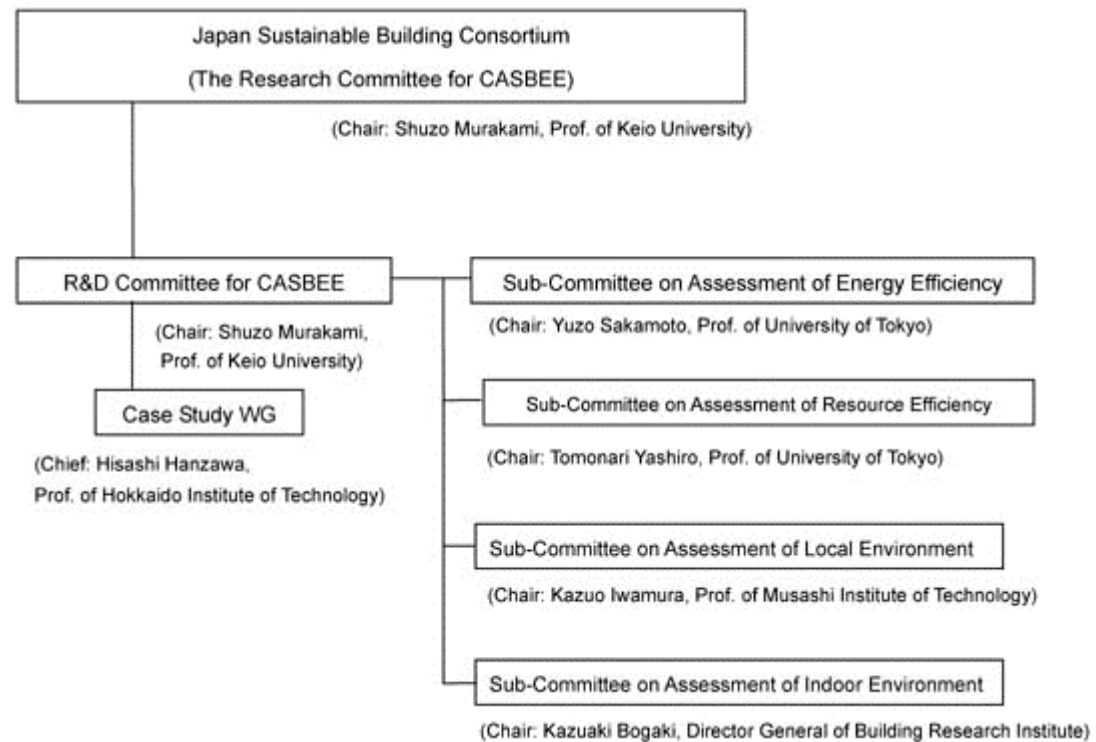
Japan Sustainable Building Consortium
(The Research Committee for CASBEE)

(Chair: Shuzo Murakami, Prof. of Keio University)

R&D Committee for CASBEE

(Chair: Shuzo Murakami, Prof. of Keio University)

Case Study WG

(Chief: Hisashi Hanzawa, Prof. of Hokkaido Institute of Technology)

Sub-Committee on Assessment of Energy Efficiency

(Chair: Yuzo Sakamoto, Prof. of University of Tokyo)

Sub-Committee on Assessment of Resource Efficiency

(Chair: Tomonari Yashiro, Prof. of University of Tokyo)

Sub-Committee on Assessment of Local Environment

(Chair: Kazuo Iwamura, Prof. of Musashi Institute of Technology)

Sub-Committee on Assessment of Indoor Environment

(Chair: Kazuaki Bogaki, Director General of Building Research Institute)